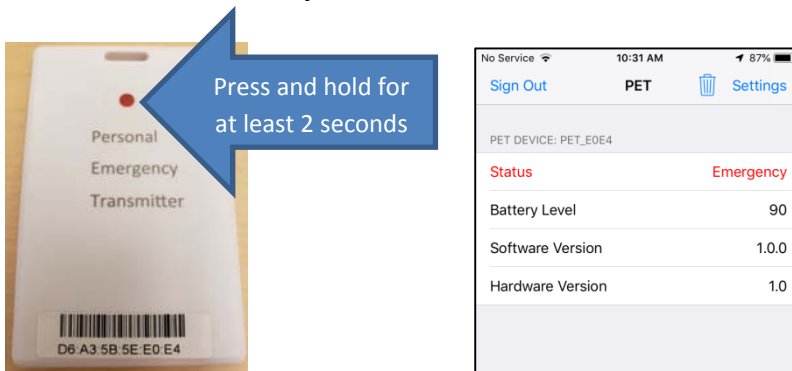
Personal
Emergency
Transmitter

D6 A3 5B 5E E0 E4

Press and hold for at least 2 seconds

No Service
10:31 AM
87%

Sign Out
PET
Settings

PET DEVICE: PET_E0E4

| | |
|---|---|
| Status | Emergency |
| Battery Level | 90 |
| Software Version | 1.0.0 |
| Hardware Version | 1.0 |